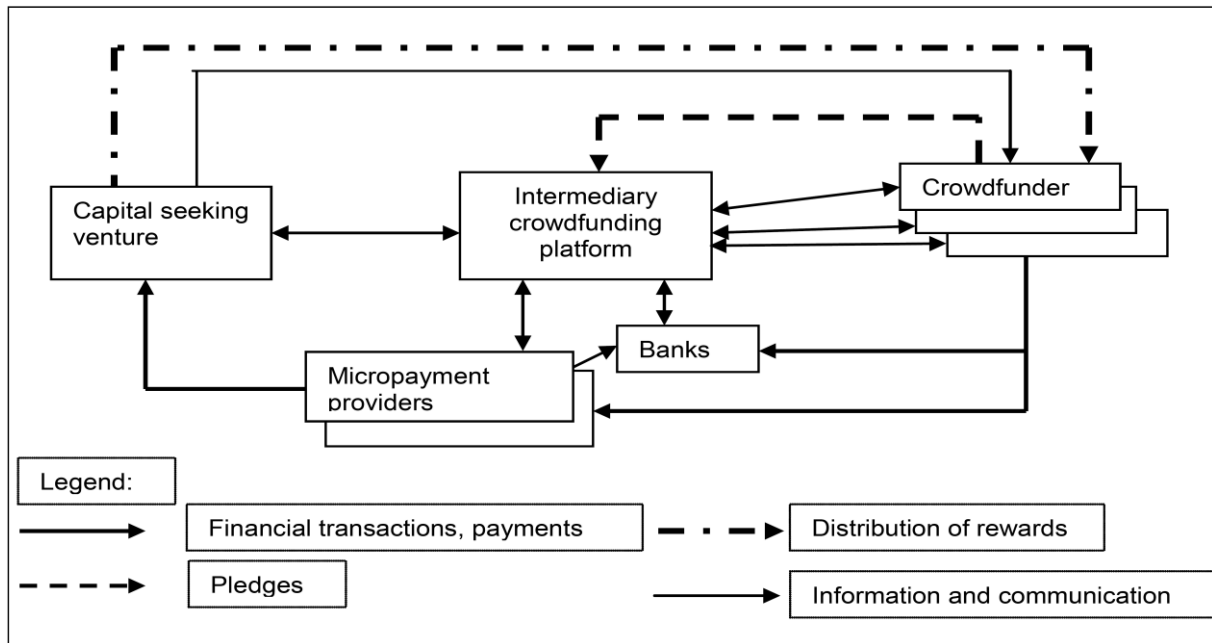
Capital seeking venture

Intermediary crowdfunding platform

Crowdfunder

Banks

Micropayment providers

Legend:

Financial transactions, payments

Distribution of rewards

Pledges

Information and communication